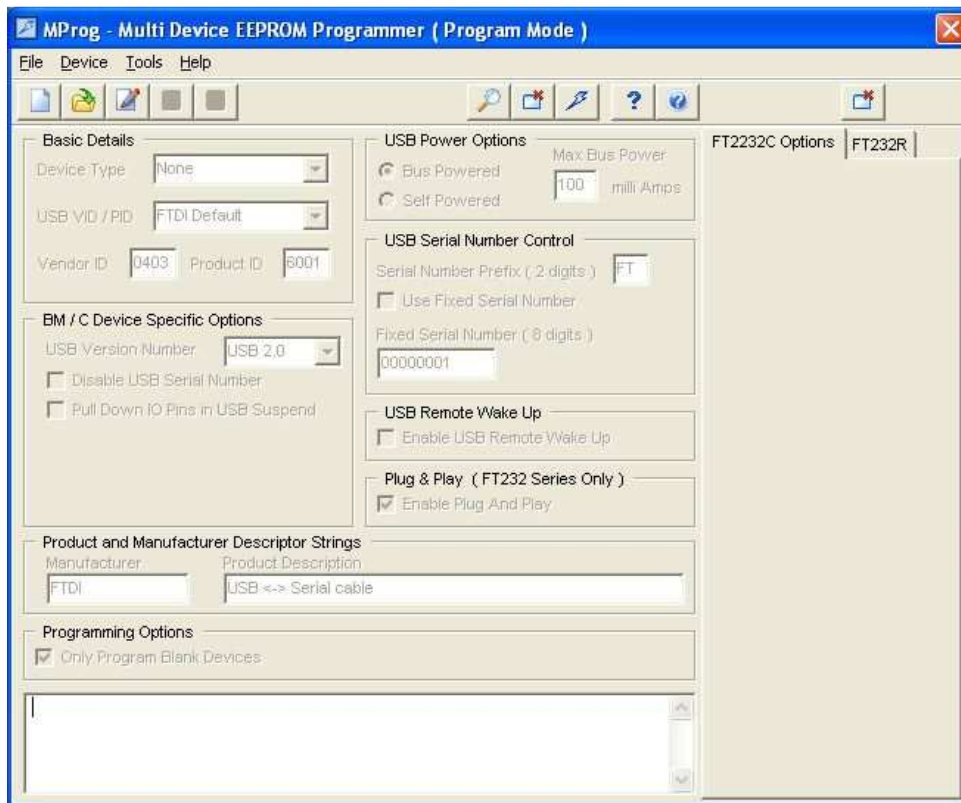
MProg - Multi Device EEPROM Programmer ( Program Mode )

File Device Tools Help

Basic Details
Device Type None
USB VID / PID FTDI Default
Vendor ID 0403 Product ID 6001

USB Power Options
Bus Powered
Self Powered
Max Bus Power
100 milli Amps

FT2232C Options FT232R

USB Serial Number Control
Serial Number Prefix ( 2 digits ) FT
Use Fixed Serial Number
Fixed Serial Number ( 8 digits )
00000001

BM / C Device Specific Options
USB Version Number USB 2.0
Disable USB Serial Number
Pull Down IO Pins in USB Suspend

USB Remote Wake Up
Enable USB Remote Wake Up

Plug & Play ( FT232 Series Only )
Enable Plug And Play

Product and Manufacturer Descriptor Strings
Manufacturer
FTDI
Product Description
USB <-> Serial cable

Programming Options
Only Program Blank Devices